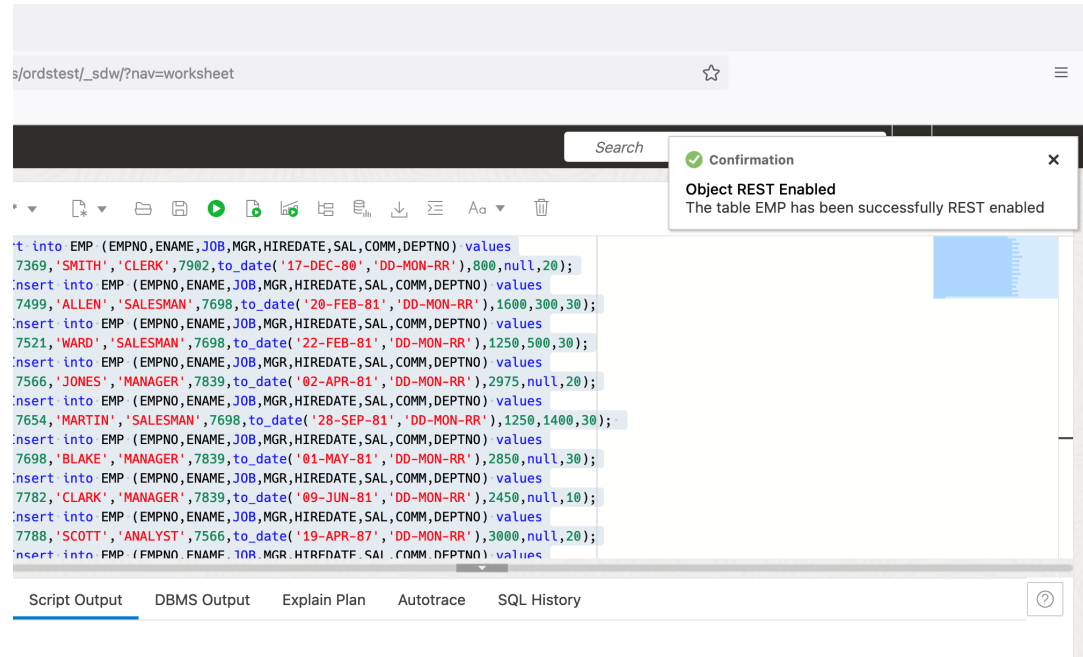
s/ordstest/_sdw/?nav=worksheet

Search

Confirmation

Object REST Enabled
The table EMP has been successfully REST enabled

Aa

t into EMP (EMPNO,ENAME,JOB,MGR,HIREDATE,SAL,COMM,DEPTNO) values
7369,'SMITH','CLERK',7902,to_date('17-DEC-80','DD-MON-RR'),800,null,20);
nsert into EMP (EMPNO,ENAME,JOB,MGR,HIREDATE,SAL,COMM,DEPTNO) values
7499,'ALLEN','SALESMAN',7698,to_date('20-FEB-81','DD-MON-RR'),1600,300,30);
nsert into EMP (EMPNO,ENAME,JOB,MGR,HIREDATE,SAL,COMM,DEPTNO) values
7521,'WARD','SALESMAN',7698,to_date('22-FEB-81','DD-MON-RR'),1250,500,30);
nsert into EMP (EMPNO,ENAME,JOB,MGR,HIREDATE,SAL,COMM,DEPTNO) values
7566,'JONES','MANAGER',7839,to_date('02-APR-81','DD-MON-RR'),2975,null,20);
nsert into EMP (EMPNO,ENAME,JOB,MGR,HIREDATE,SAL,COMM,DEPTNO) values
7654,'MARTIN','SALESMAN',7698,to_date('28-SEP-81','DD-MON-RR'),1250,1400,30);
nsert into EMP (EMPNO,ENAME,JOB,MGR,HIREDATE,SAL,COMM,DEPTNO) values
7698,'BLAKE','MANAGER',7839,to_date('01-MAY-81','DD-MON-RR'),2850,null,30);
nsert into EMP (EMPNO,ENAME,JOB,MGR,HIREDATE,SAL,COMM,DEPTNO) values
7782,'CLARK','MANAGER',7839,to_date('09-JUN-81','DD-MON-RR'),2450,null,10);
nsert into EMP (EMPNO,ENAME,JOB,MGR,HIREDATE,SAL,COMM,DEPTNO) values
7788,'SCOTT','ANALYST',7566,to_date('19-APR-87','DD-MON-RR'),3000,null,20);
nsert into EMP (EMPNO,ENAME,JOB,MGR,HIREDATE,SAL,COMM,DEPTNO) values

Script Output DBMS Output Explain Plan Autotrace SQL History